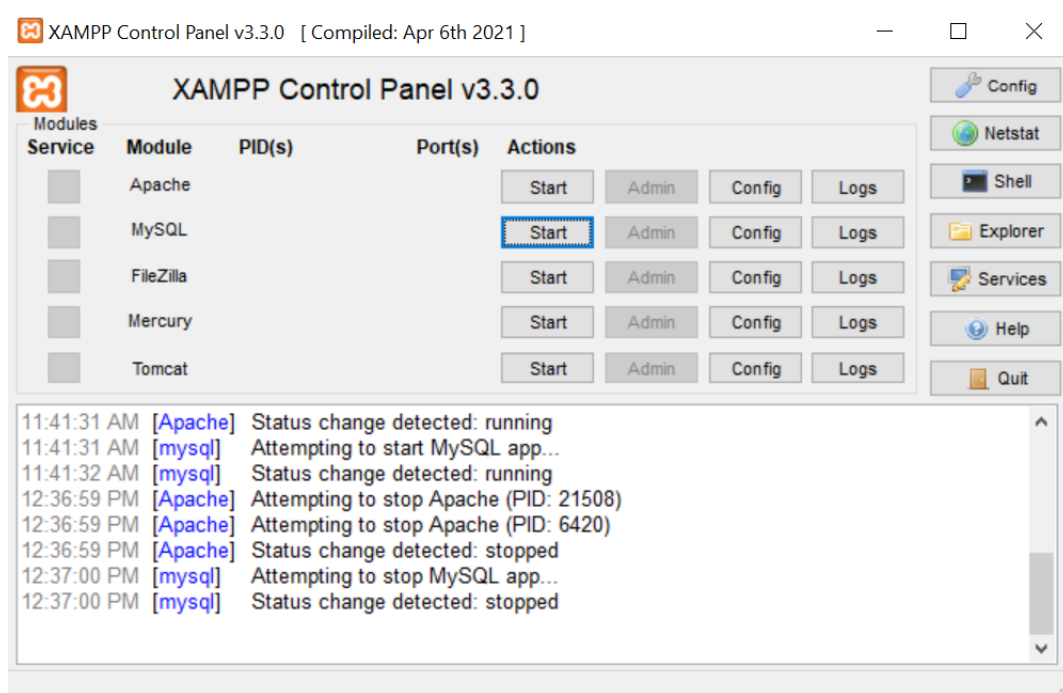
XAMPP Control Panel v3.3.0 [ Compiled: Apr 6th 2021 ]

XAMPP Control Panel v3.3.0

Config
Netstat
Shell
Explorer
Services
Help
Quit

Modules

| Service | Module | PID(s) | Port(s) | Actions | | | |
|---|---|---|---|---|---|---|---|
| | Apache | | | Start | Admin | Config | Logs |
| | MySQL | | | Start | Admin | Config | Logs |
| | FileZilla | | | Start | Admin | Config | Logs |
| | Mercury | | | Start | Admin | Config | Logs |
| | Tomcat | | | Start | Admin | Config | Logs |

11:41:31 AM [Apache] Status change detected: running
11:41:31 AM [mysql] Attempting to start MySQL app...
11:41:32 AM [mysql] Status change detected: running
12:36:59 PM [Apache] Attempting to stop Apache (PID: 21508)
12:36:59 PM [Apache] Attempting to stop Apache (PID: 6420)
12:36:59 PM [Apache] Status change detected: stopped
12:37:00 PM [mysql] Attempting to stop MySQL app...
12:37:00 PM [mysql] Status change detected: stopped